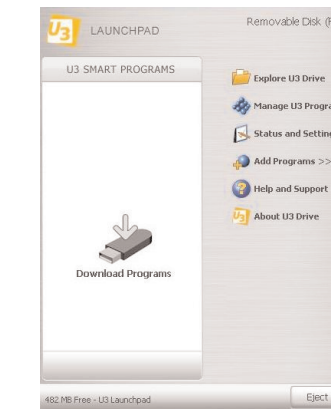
U3 LAUNCHPAD

Removable Disk (F

U3 SMART PROGRAMS

Download Programs

Explore U3 Drive

Manage U3 Progra

Status and Settin

Add Programs >>

Help and Support

About U3 Drive

482 MB Free - U3 Launchpad

Eject